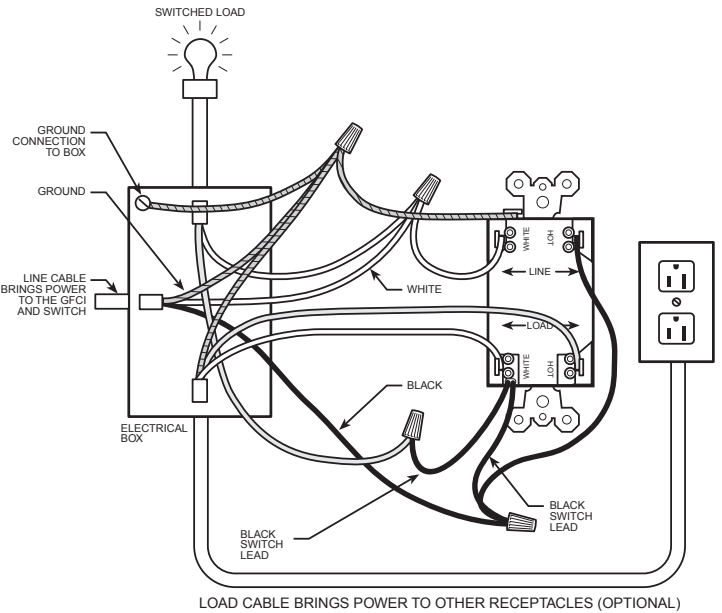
SWITCHED LOAD

GROUND CONNECTION TO BOX

GROUND

LINE CABLE BRINGS POWER TO THE GFCI AND SWITCH

WHITE

HOT

LINE

LOAD

WHITE

HOT

WHITE

BLACK

ELECTRICAL BOX

BLACK SWITCH LEAD

BLACK SWITCH LEAD

LOAD CABLE BRINGS POWER TO OTHER RECEPTACLES (OPTIONAL)